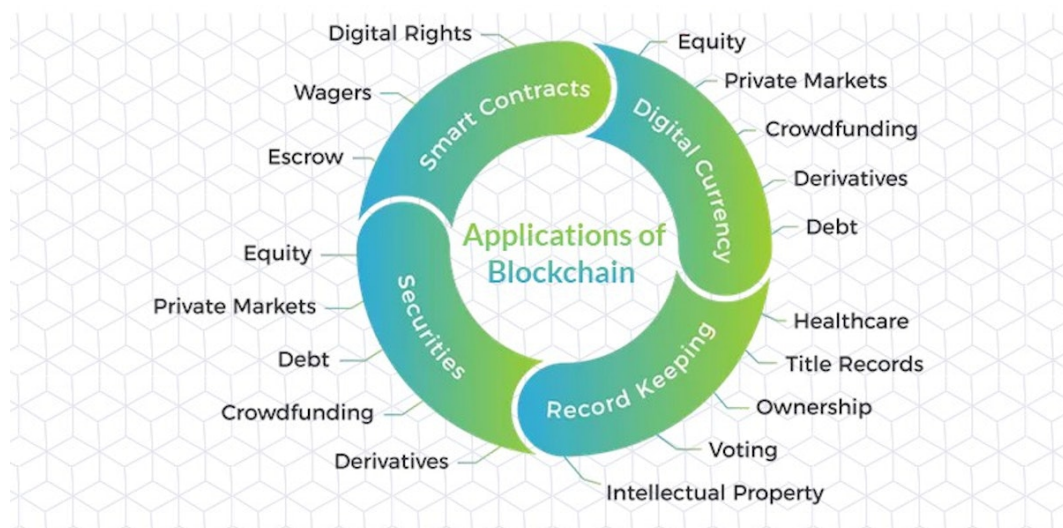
Applications of Blockchain

Smart Contracts
Digital Rights
Wagers
Escrow

Digital Currency
Equity
Private Markets
Crowdfunding
Derivatives
Debt

Record Keeping
Healthcare
Title Records
Ownership
Voting
Intellectual Property

Securities
Equity
Private Markets
Debt
Crowdfunding
Derivatives